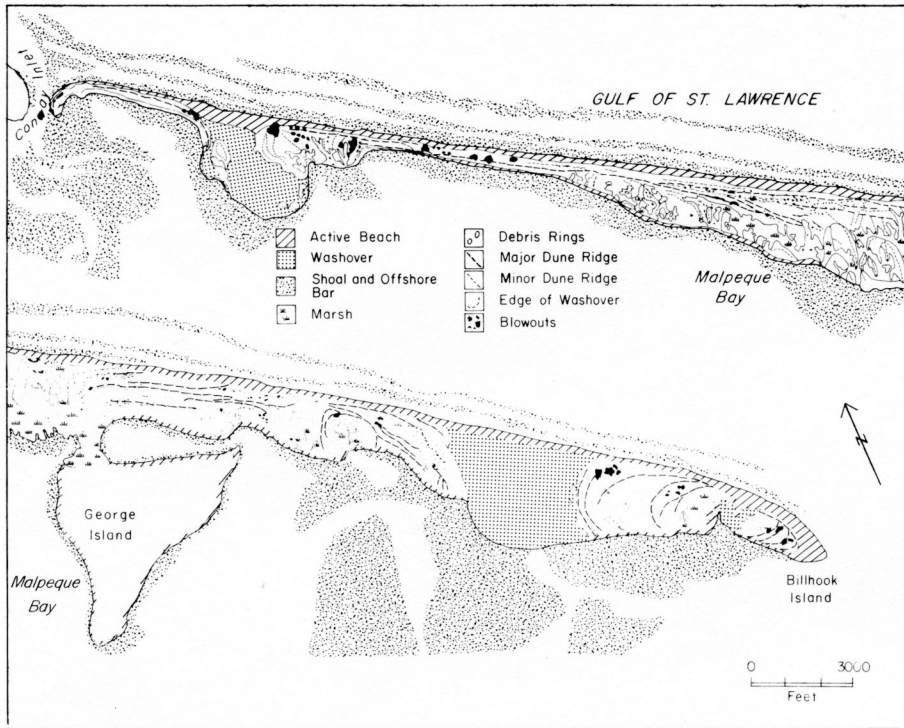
Conway Inlet

GULF OF ST. LAWRENCE

Active Beach
Washover
Shoal and Offshore Bar
Marsh

Debris Rings
Major Dune Ridge
Minor Dune Ridge
Edge of Washover
Blowouts

Malpeque Bay

N

George Island

Malpeque Bay

Billhook Island

0 3000
Feet